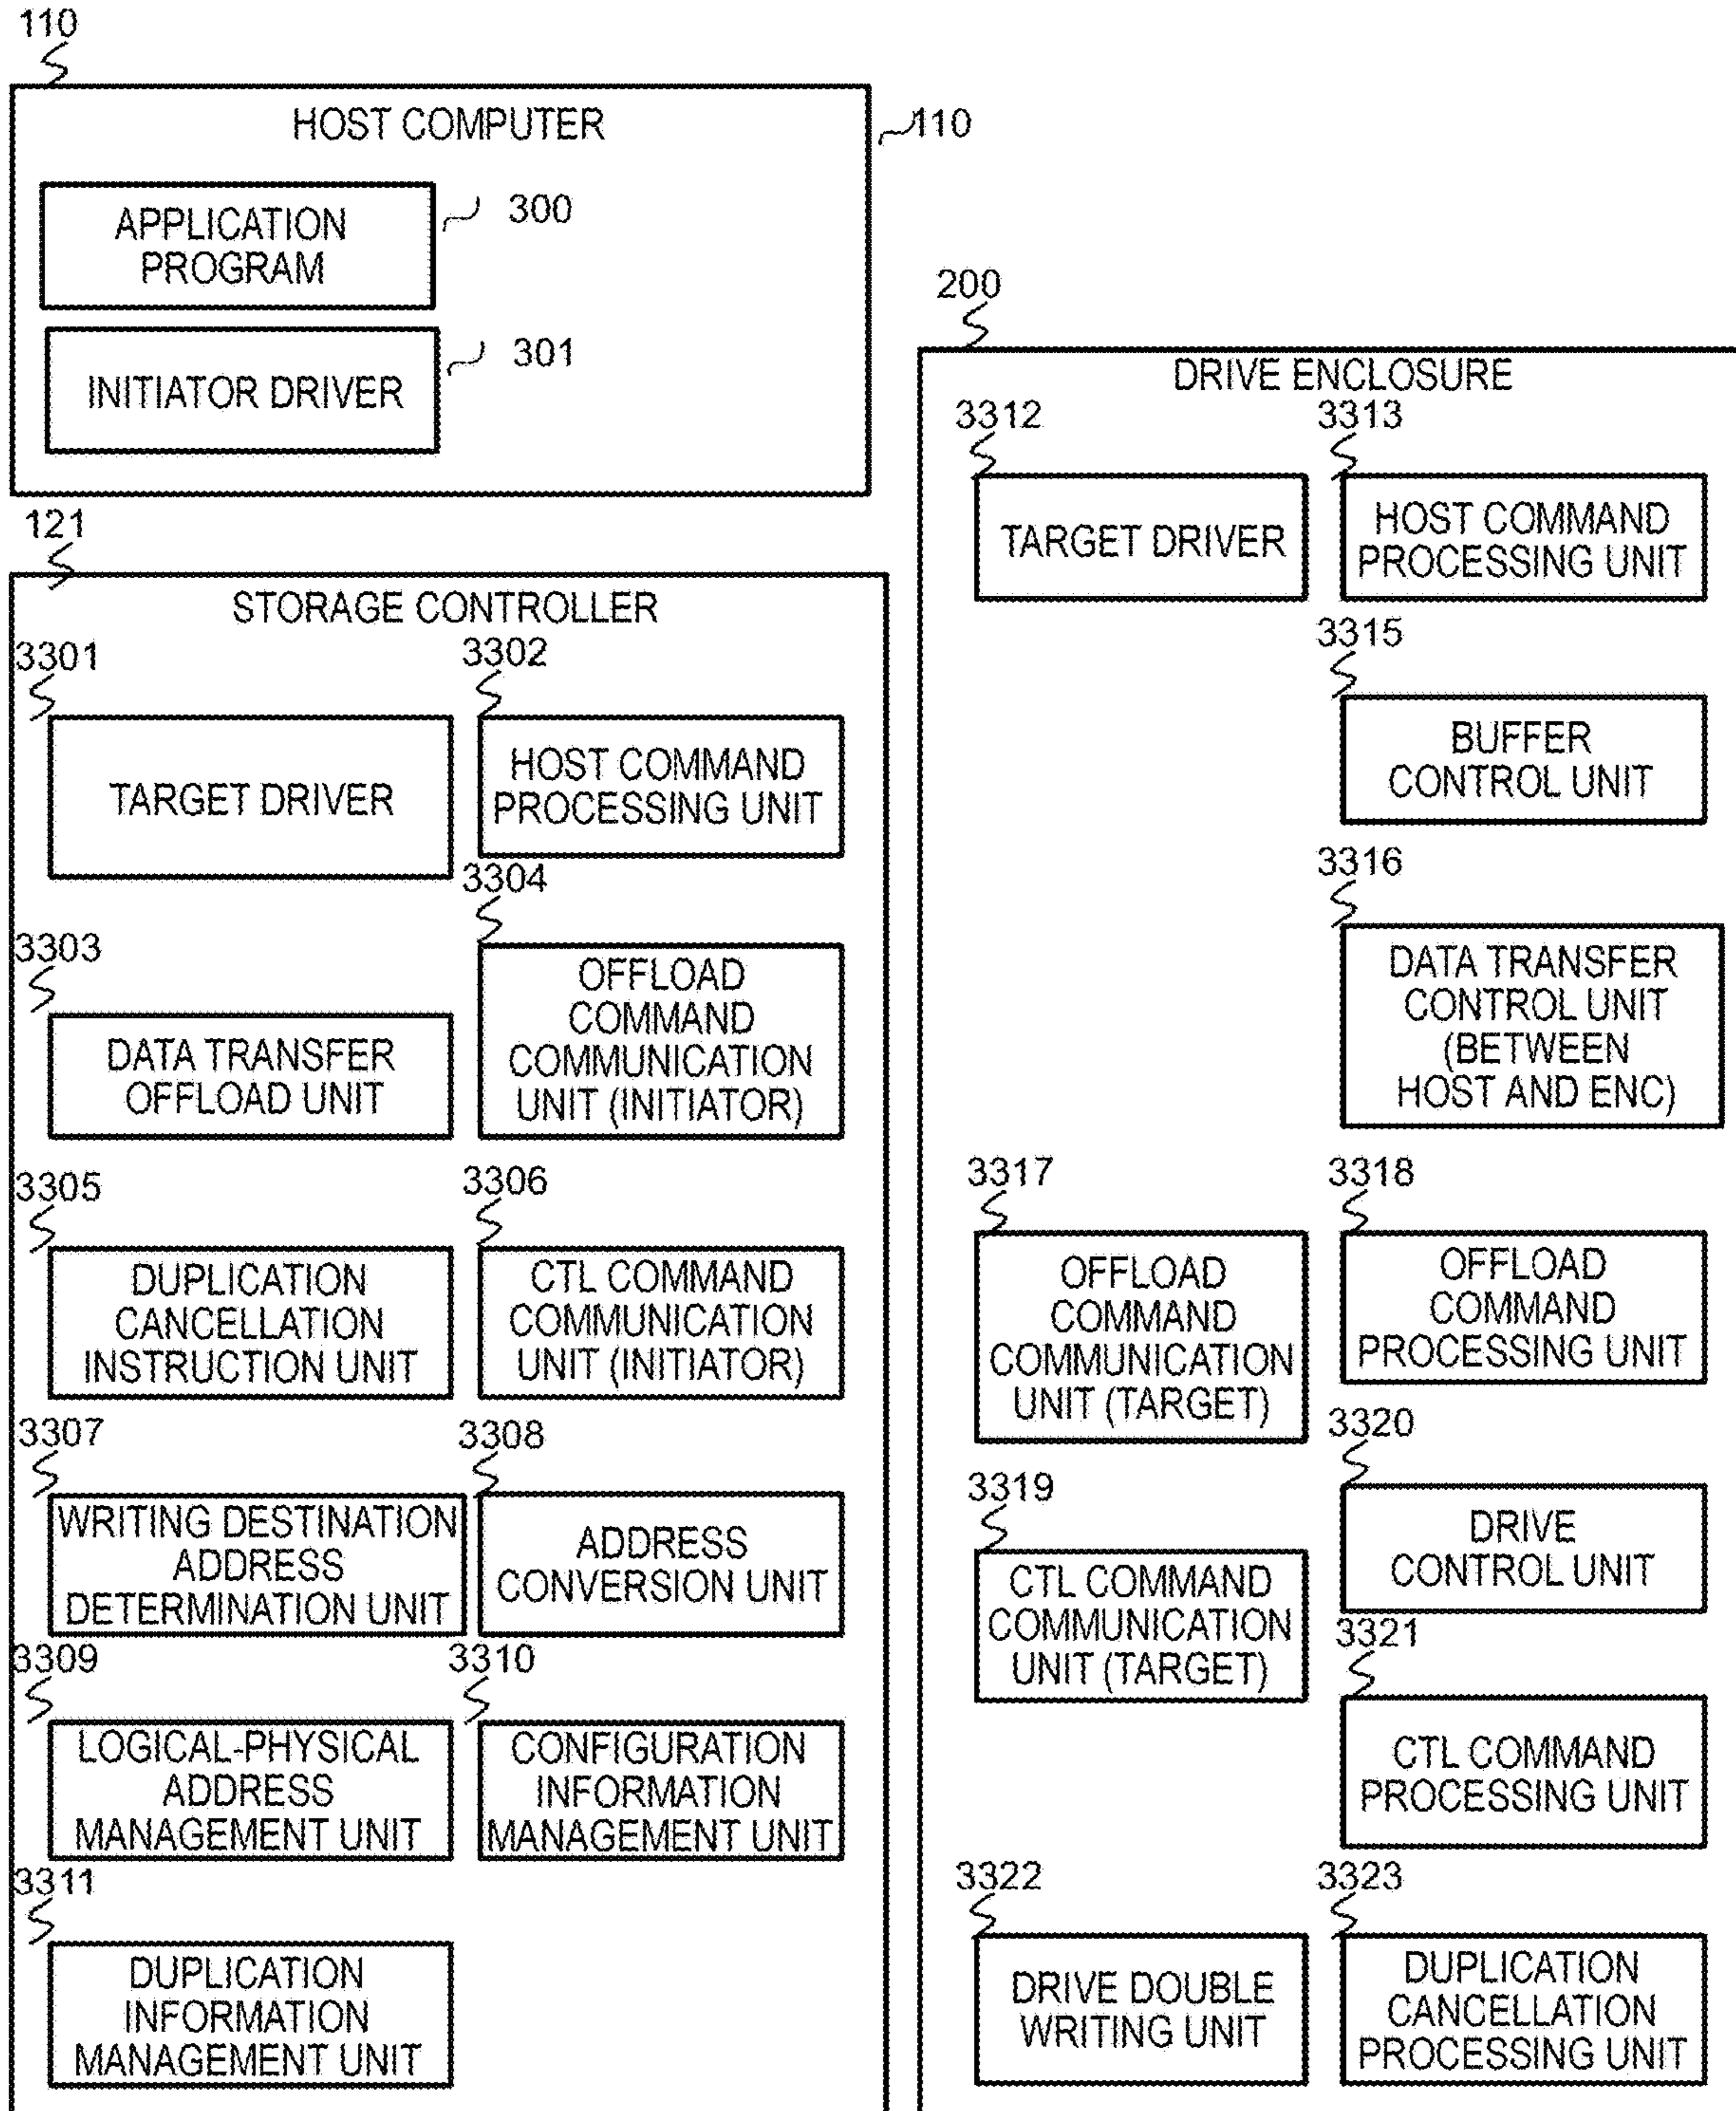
110

HOST COMPUTER

110

APPLICATION PROGRAM

300

INITIATOR DRIVER

301

121

STORAGE CONTROLLER

3301

TARGET DRIVER

3302

HOST COMMAND PROCESSING UNIT

3303

DATA TRANSFER OFFLOAD UNIT

3304

OFFLOAD COMMAND COMMUNICATION UNIT (INITIATOR)

3305

DUPLICATION CANCELLATION INSTRUCTION UNIT

3306

CTL COMMAND COMMUNICATION UNIT (INITIATOR)

3307

WRITING DESTINATION ADDRESS DETERMINATION UNIT

3308

ADDRESS CONVERSION UNIT

3309

LOGICAL-PHYSICAL ADDRESS MANAGEMENT UNIT

3310

CONFIGURATION INFORMATION MANAGEMENT UNIT

3311

DUPLICATION INFORMATION MANAGEMENT UNIT

200

DRIVE ENCLOSURE

3312

TARGET DRIVER

3313

HOST COMMAND PROCESSING UNIT

3315

BUFFER CONTROL UNIT

3316

DATA TRANSFER CONTROL UNIT (BETWEEN HOST AND ENC)

3317

OFFLOAD COMMAND COMMUNICATION UNIT (TARGET)

3318

OFFLOAD COMMAND PROCESSING UNIT

3320

DRIVE CONTROL UNIT

3319

CTL COMMAND COMMUNICATION UNIT (TARGET)

3321

CTL COMMAND PROCESSING UNIT

3322

DRIVE DOUBLE WRITING UNIT

3323

DUPLICATION CANCELLATION PROCESSING UNIT